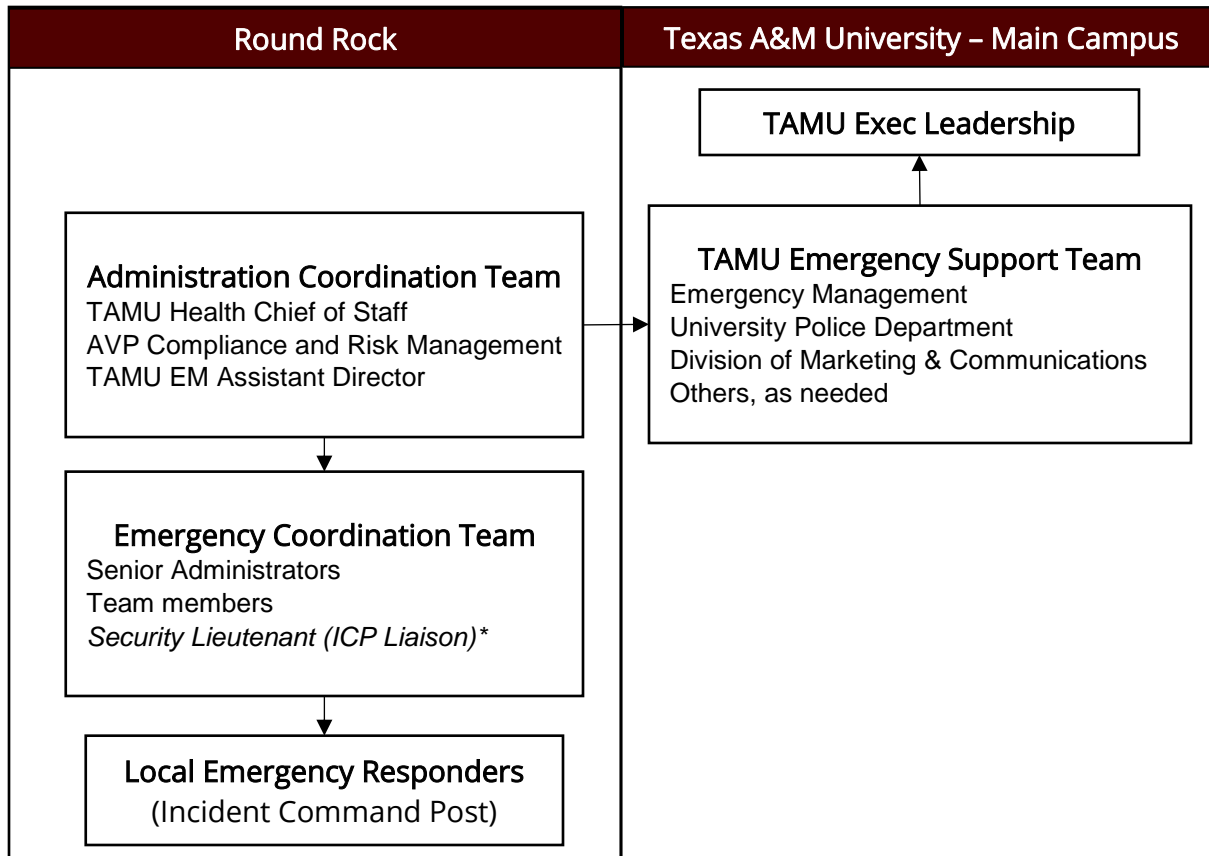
Round Rock

Texas A&M University – Main Campus

TAMU Exec Leadership

Administration Coordination Team
TAMU Health Chief of Staff
AVP Compliance and Risk Management
TAMU EM Assistant Director

TAMU Emergency Support Team
Emergency Management
University Police Department
Division of Marketing & Communications
Others, as needed

Emergency Coordination Team
Senior Administrators
Team members
Security Lieutenant (ICP Liaison)*

Local Emergency Responders
(Incident Command Post)